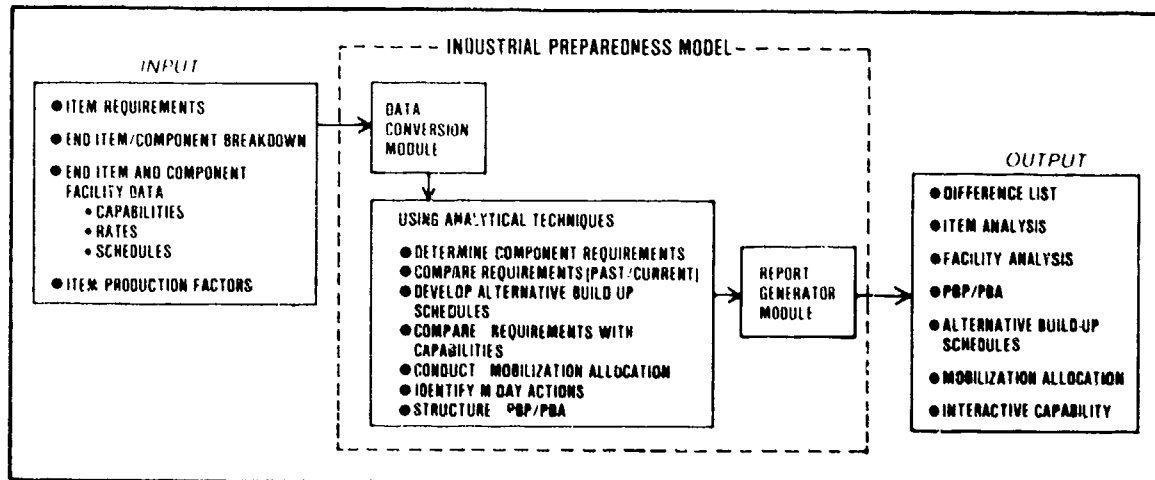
INPUT

● ITEM REQUIREMENTS
● END ITEM/COMPONENT BREAKDOWN
● END ITEM AND COMPONENT FACILITY DATA
• CAPABILITIES
• RATES
• SCHEDULES
● ITEM PRODUCTION FACTORS

INDUSTRIAL PREPAREDNESS MODEL

DATA CONVERSION MODULE

USING ANALYTICAL TECHNIQUES
● DETERMINE COMPONENT REQUIREMENTS
● COMPARE REQUIREMENTS (PAST/CURRENT)
● DEVELOP ALTERNATIVE BUILD UP SCHEDULES
● COMPARE REQUIREMENTS WITH CAPABILITIES
● CONDUCT MOBILIZATION ALLOCATION
● IDENTIFY M DAY ACTIONS
● STRUCTURE PBP/PBA

REPORT GENERATOR MODULE

OUTPUT

● DIFFERENCE LIST
● ITEM ANALYSIS
● FACILITY ANALYSIS
● PBP/PBA
● ALTERNATIVE BUILD-UP SCHEDULES
● MOBILIZATION ALLOCATION
● INTERACTIVE CAPABILITY